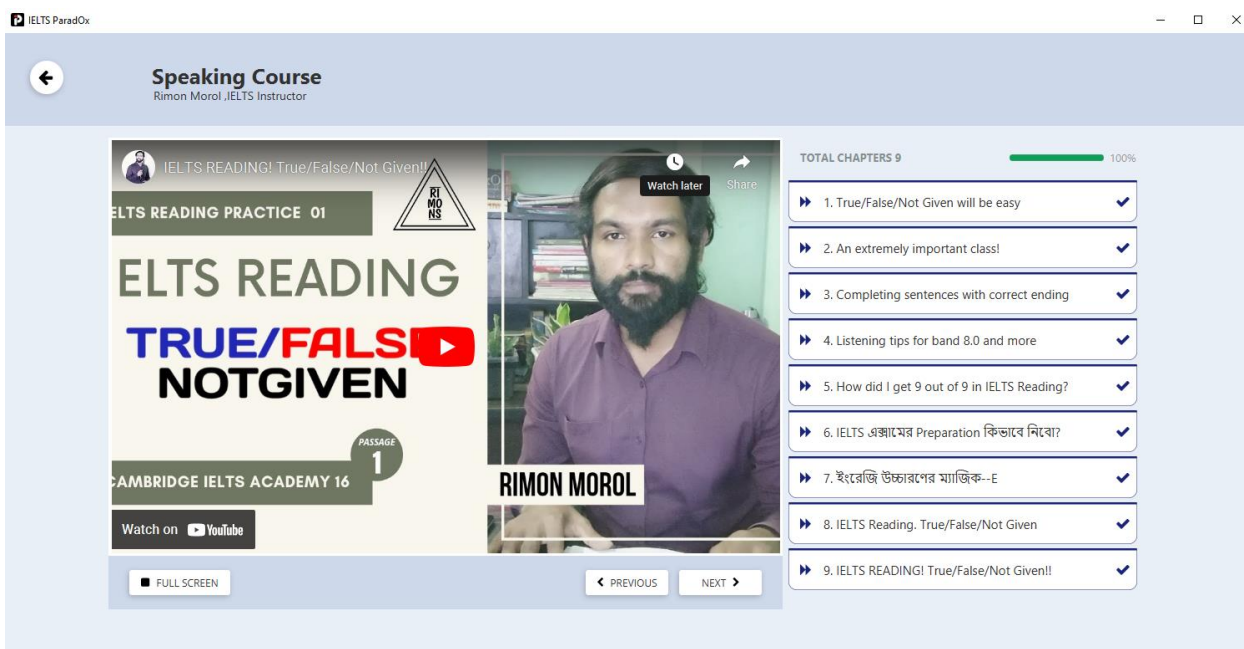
IELTS ParadOx

Speaking Course
Rimon Morol ,IELTS Instructor

IELTS READING! True/False/Not Given!!

Watch later

Share

ELTS READING PRACTICE 01

RI MO NS

ELTS READING

TRUE/FALS

NOTGIVEN

PASSAGE 1

CAMBRIDGE IELTS ACADEMY 16

RIMON MOROL

Watch on YouTube

FULL SCREEN

PREVIOUS

NEXT

TOTAL CHAPTERS 9

100%

1. True/False/Not Given will be easy

2. An extremely important class!

3. Completing sentences with correct ending

4. Listening tips for band 8.0 and more

5. How did I get 9 out of 9 in IELTS Reading?

6. IELTS এক্সামের Preparation কিভাবে নিবো?

7. ইংরেজি উচ্চারণের ম্যাজিক--E

8. IELTS Reading. True/False/Not Given

9. IELTS READING! True/False/Not Given!!